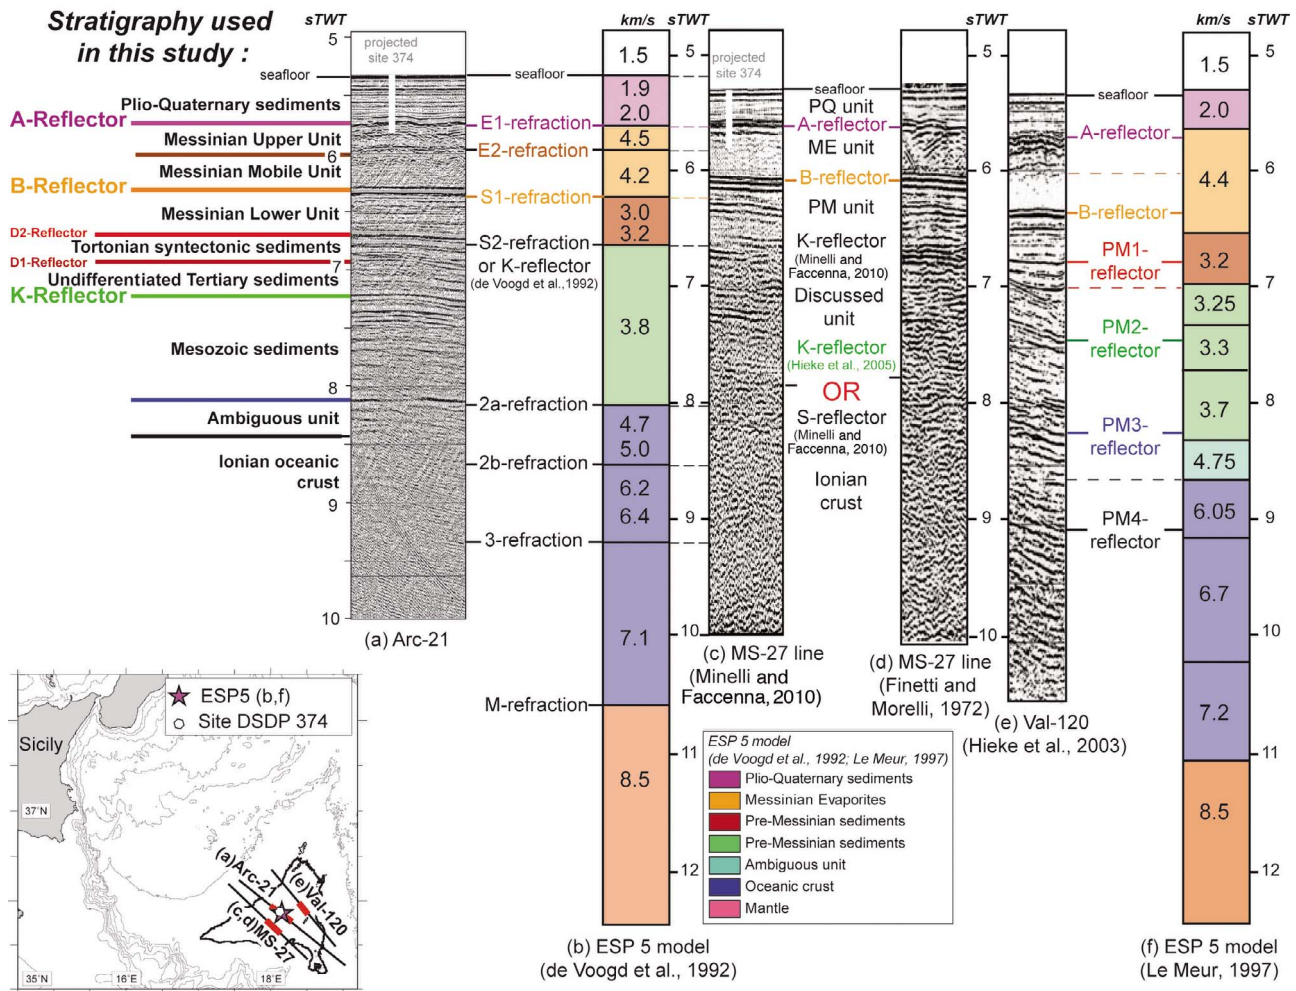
Stratigraphy used in this study :

sTWT
5
projected site 374
seafloor
Plio-Quaternary sediments
A-Reflector
Messinian Upper Unit
6
Messinian Mobile Unit
B-Reflector
Messinian Lower Unit
D2-Reflector
Tortonian syntectonic sediments
D1-Reflector
7
Undifferentiated Tertiary sediments
K-Reflector
Mesozoic sediments
8
Ambiguous unit
Ionian oceanic crust
9
10
(a) Arc-21

seafloor
E1-refraction
E2-refraction
S1-refraction
S2-refraction or K-reflector (de Voogd et al.,1992)
2a-refraction
2b-refraction
3-refraction
M-refraction

km/s
sTWT
1.5
1.9
2.0
4.5
4.2
3.0
3.2
3.8
4.7
5.0
6.2
6.4
7.1
8.5
5
6
7
8
9
10
11
12
(b) ESP 5 model (de Voogd et al., 1992)

projected site 374
seafloor
PQ unit
A-reflector
ME unit
B-reflector
PM unit
K-reflector (Minelli and Faccenna, 2010)
Discussed unit
K-reflector (Hieke et al., 2005)
OR
S-reflector (Minelli and Faccenna, 2010)
Ionian crust
(c) MS-27 line (Minelli and Faccenna, 2010)

sTWT
5
6
7
8
9
10
(d) MS-27 line (Finetti and Morelli, 1972)

seafloor
A-reflector
B-reflector
PM1-reflector
PM2-reflector
PM3-reflector
PM4-reflector
(e) Val-120 (Hieke et al., 2003)

km/s
sTWT
1.5
2.0
4.4
3.2
3.25
3.3
3.7
4.75
6.05
6.7
7.2
8.5
5
6
7
8
9
10
11
12
(f) ESP 5 model (Le Meur, 1997)

ESP 5 model (de Voogd et al., 1992; Le Meur, 1997)
Plio-Quaternary sediments
Messinian Evaporites
Pre-Messinian sediments
Pre-Messinian sediments
Ambiguous unit
Oceanic crust
Mantle

ESP5 (b,f)
Site DSDP 374
Sicily
37°N
35°N
16°E
18°E
(a)Arc-21
(e)Val-120
(c,d)MS-27